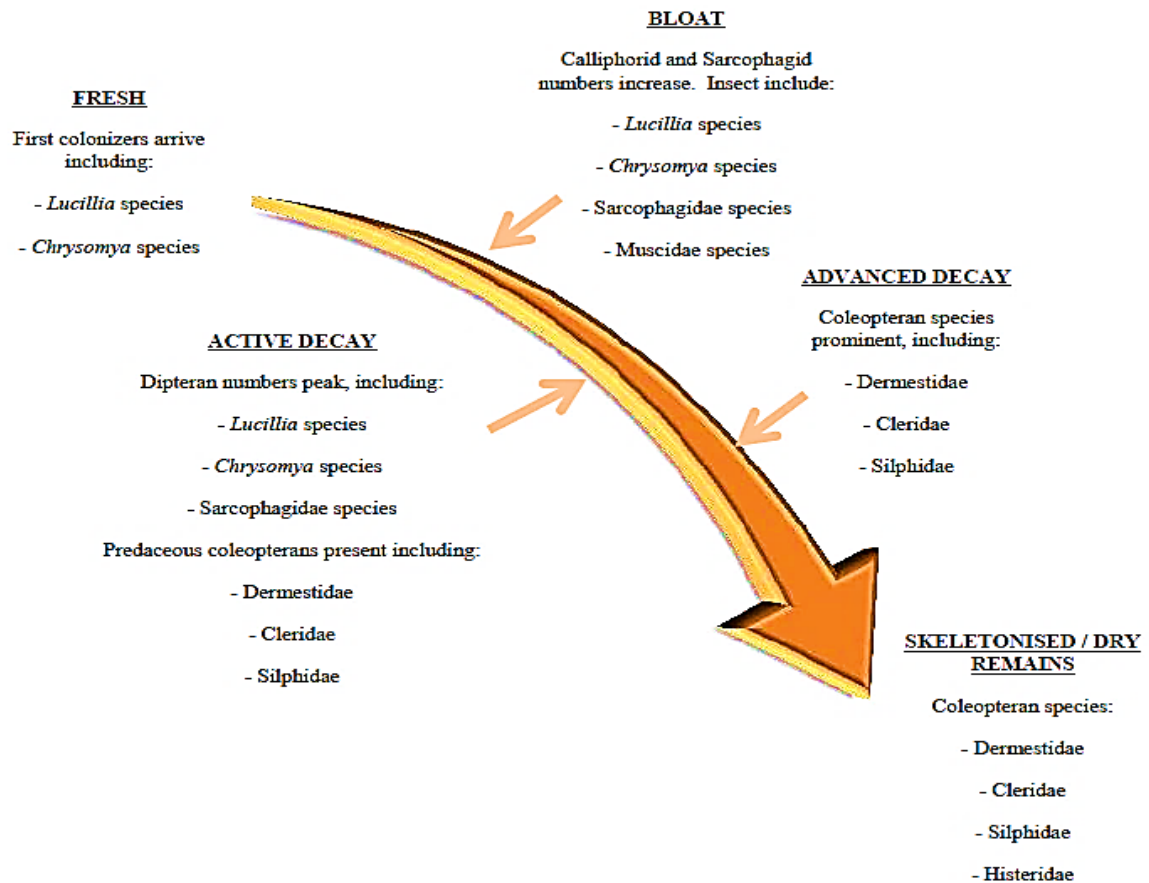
BLOAT

Calliphorid and Sarcophagid numbers increase. Insect include:

- Lucillia species

- Chrysomya species

- Sarcophagidae species

- Muscidae species

FRESH

First colonizers arrive including:

- Lucillia species

- Chrysomya species

ADVANCED DECAY

Coleopteran species prominent, including:

- Dermestidae

- Cleridae

- Silphidae

ACTIVE DECAY

Dipteran numbers peak, including:

- Lucillia species

- Chrysomya species

- Sarcophagidae species

Predaceous coleopterans present including:

- Dermestidae

- Cleridae

- Silphidae

SKELETONISED / DRY REMAINS

Coleopteran species:

- Dermestidae

- Cleridae

- Silphidae

- Histeridae